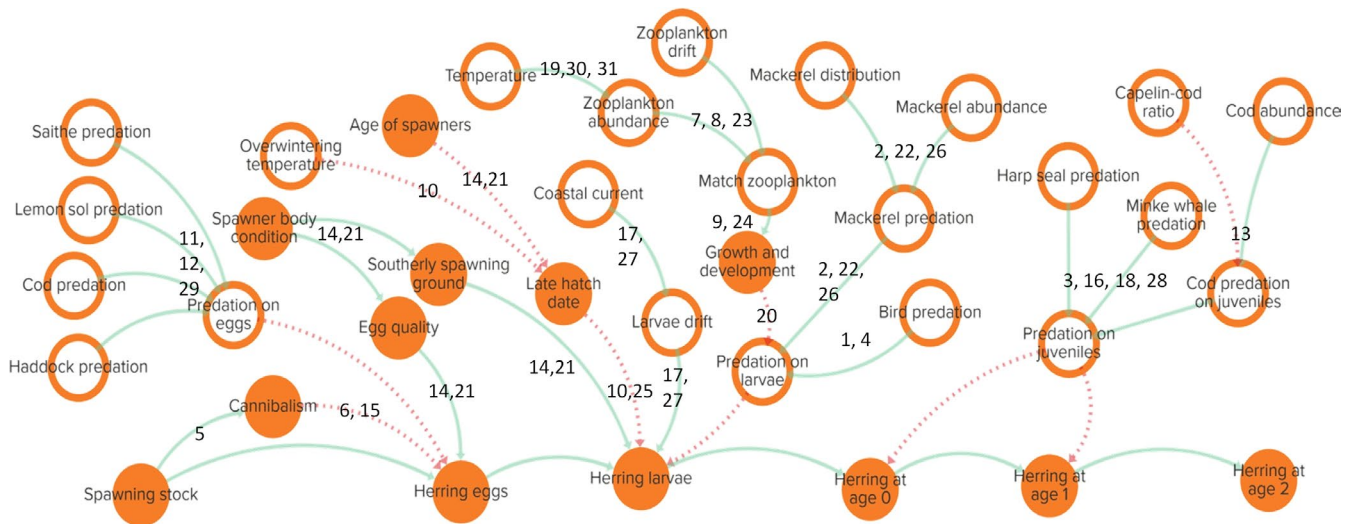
Zooplankton drift
Temperature
19,30, 31
Zooplankton abundance
7, 8, 23
Mackerel distribution
Mackerel abundance
Capelin-cod ratio
Cod abundance
Saithe predation
Overwintering temperature
Age of spawners
14,21
10
2, 22, 26
Match zooplankton
Coastal current
Harp seal predation
Minke whale predation
Lemon sol predation
Spawner body condition
14,21
9, 24
Mackerel predation
11, 12, 29
Southerly spawning ground
17, 27
Growth and development
13
Cod predation
Late hatch date
2, 22, 26
3, 16, 18, 28
Cod predation on juveniles
Predation on eggs
Egg quality
Larvae drift
20
Bird predation
Predation on juveniles
Haddock predation
1, 4
14,21
Predation on larvae
14,21
10,25
17, 27
Cannibalism
6, 15
5
Spawning stock
Herring eggs
Herring larvae
Herring at age 0
Herring at age 1
Herring at age 2